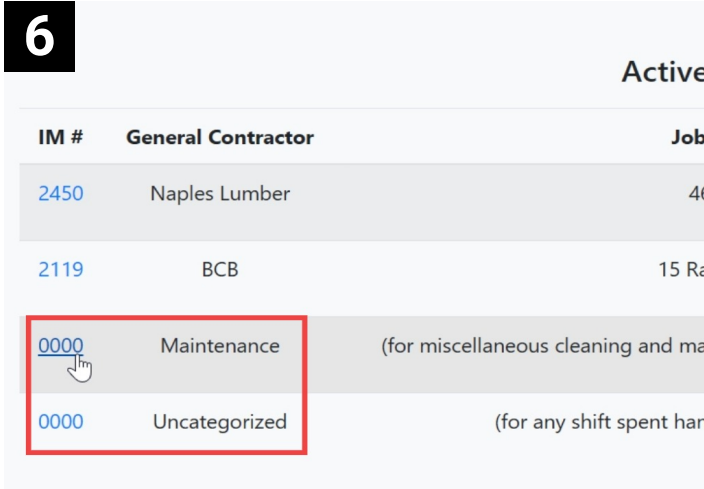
6

Active

| IM # | General Contractor | Job |
|---|---|---|
| 2450 | Naples Lumber | 46 |
| 2119 | BCB | 15 Ra |
| 0000 | Maintenance | (for miscellaneous cleaning and ma |
| 0000 | Uncategorized | (for any shift spent har |